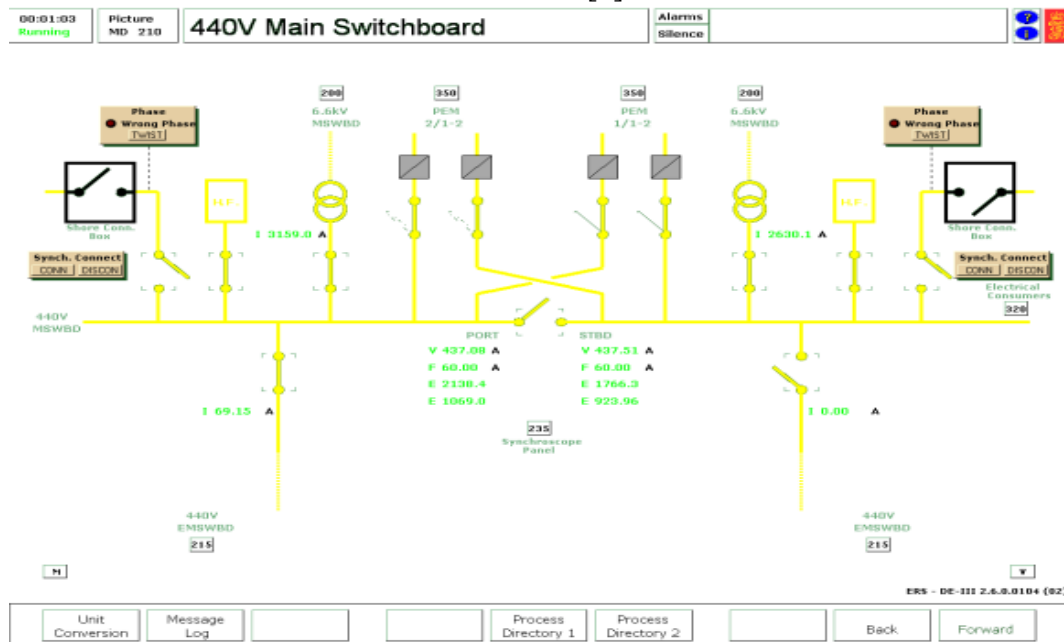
00:01:03
Running

Picture
MD 210

440V Main Switchboard

Alarms
Silence

200
6.6kV
MSWBD

350
PEM
2/1-2

350
PEM
1/1-2

200
6.6kV
MSWBD

Phase
Wrong Phase
TWIST

Phase
Wrong Phase
TWIST

H.F.

H.F.

Shore Conn. Box

Shore Conn. Box

I 3159.0 A

I 2630.1 A

Synch. Connect
CONN DISCON

Synch. Connect
CONN DISCON

440V
MSWBD

Electrical Consumers
320

PORT
V 437.08 A
F 60.00 A
E 2138.4
E 1069.0

STBD
V 437.31 A
F 60.00 A
E 1766.3
E 923.96

I 69.15 A

I 0.00 A

235
Synchroscope Panel

440V
EMSWBD
215

440V
EMSWBD
215

M

ERS - DE-III 2.6.0.0104 (02)

Unit Conversion
Message Log
Process Directory 1
Process Directory 2
Back
Forward